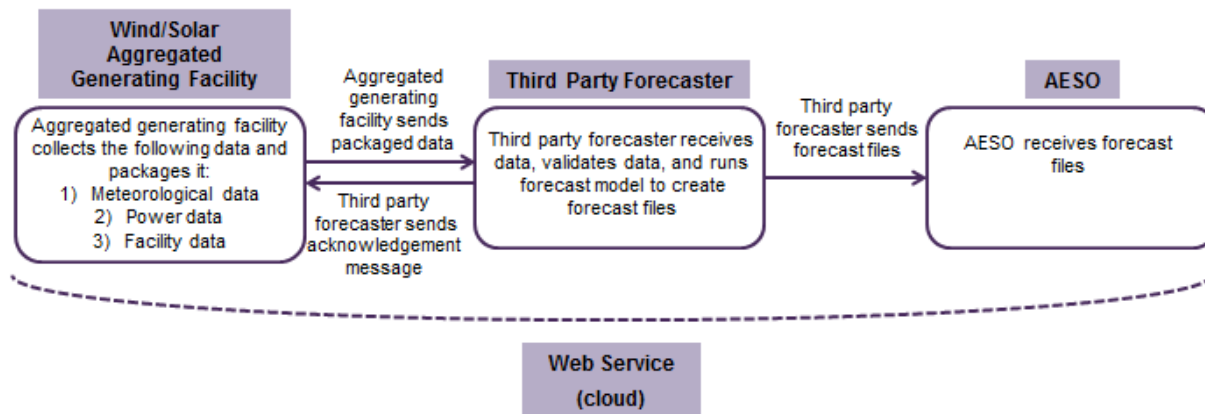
Wind/Solar Aggregated Generating Facility

Aggregated generating facility collects the following data and packages it:
1) Meteorological data
2) Power data
3) Facility data

Aggregated generating facility sends packaged data

Third party forecaster sends acknowledgement message

Third Party Forecaster

Third party forecaster receives data, validates data, and runs forecast model to create forecast files

Third party forecaster sends forecast files

AESO

AESO receives forecast files

Web Service (cloud)